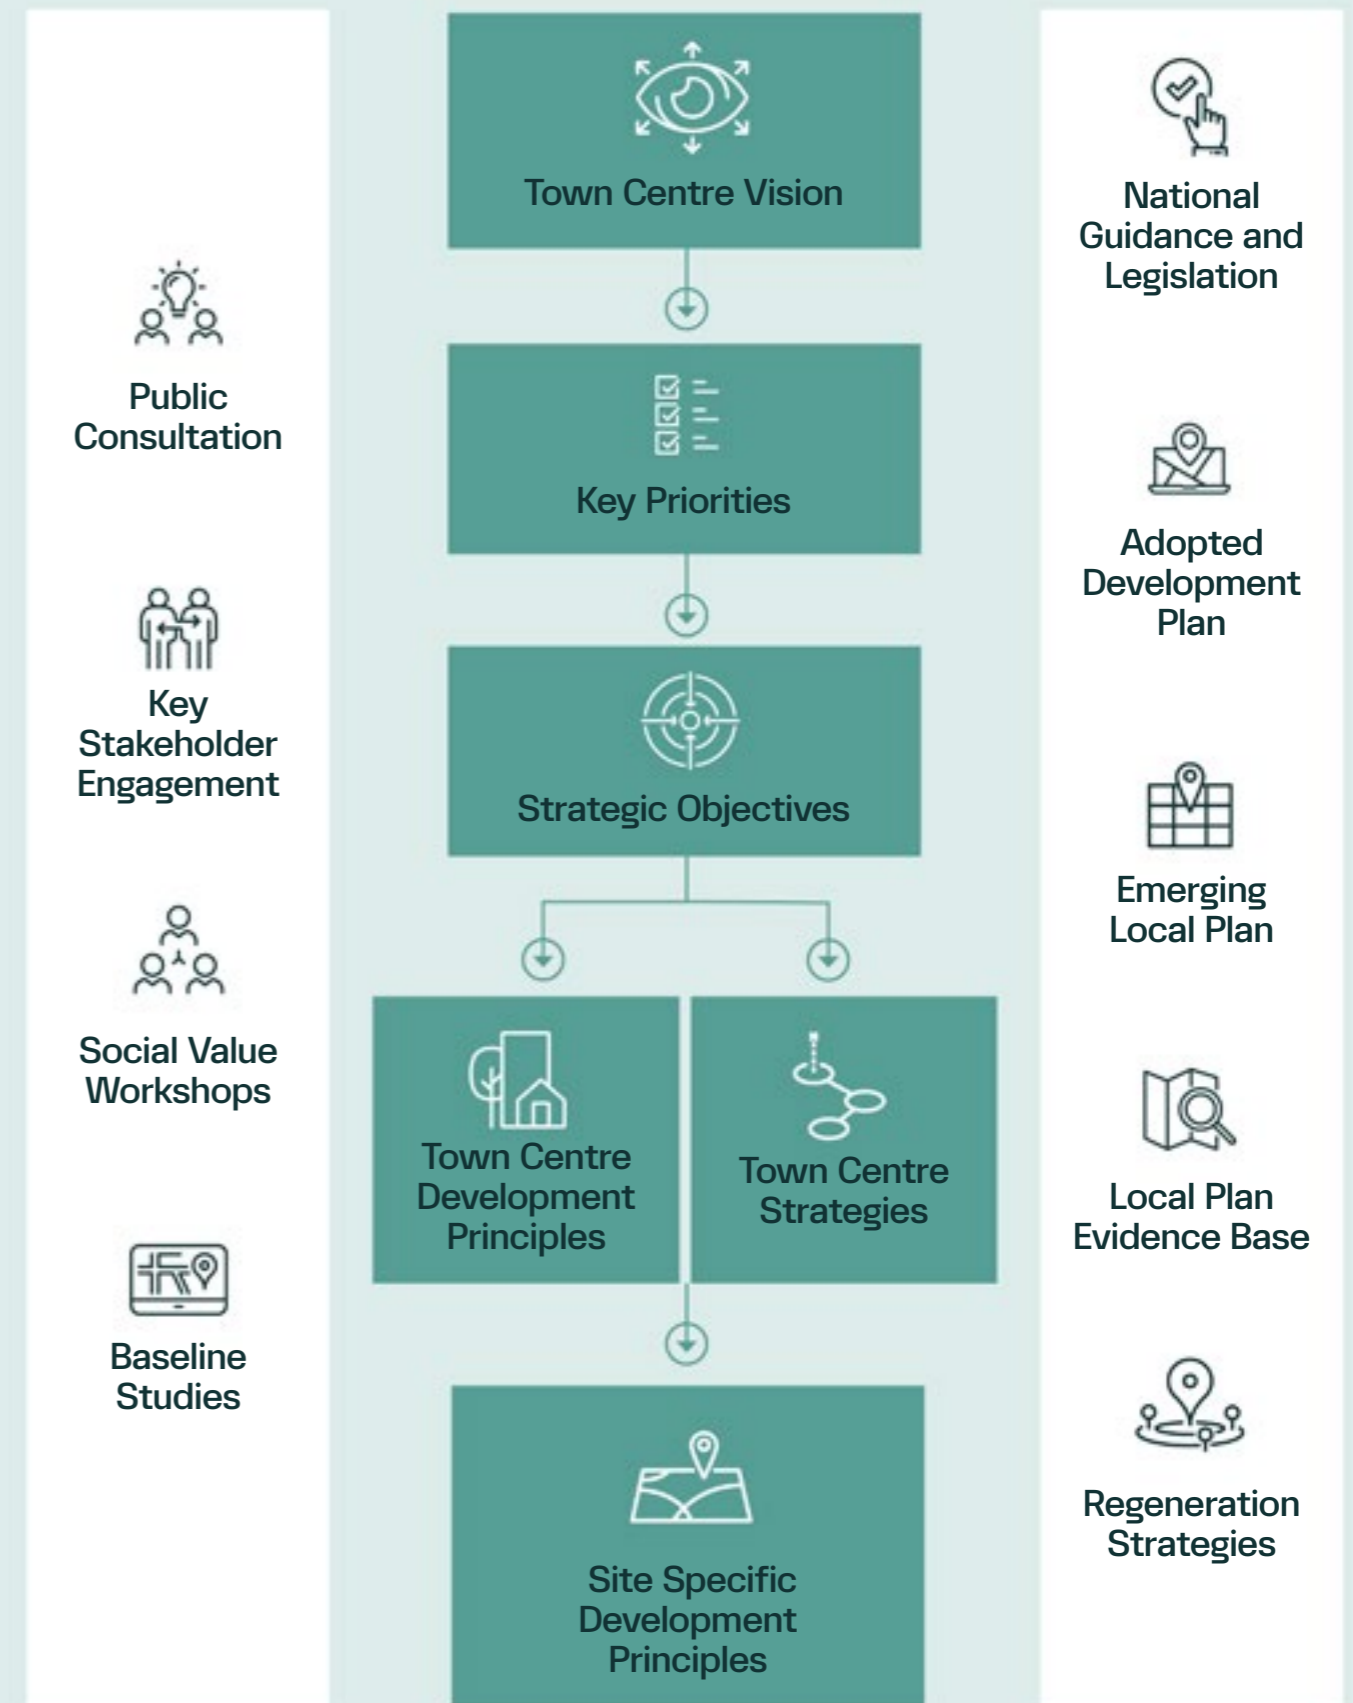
Public Consultation

Key Stakeholder Engagement

Social Value Workshops

Baseline Studies

Town Centre Vision

Key Priorities

Strategic Objectives

Town Centre Development Principles

Town Centre Strategies

Site Specific Development Principles

National Guidance and Legislation

Adopted Development Plan

Emerging Local Plan

Local Plan Evidence Base

Regeneration Strategies